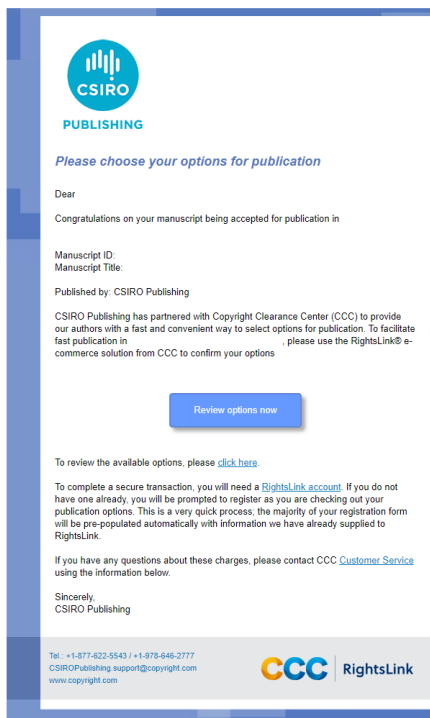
CSIRO

PUBLISHING

Please choose your options for publication

Dear

Congratulations on your manuscript being accepted for publication in

Manuscript ID:
Manuscript Title:

Published by: CSIRO Publishing

CSIRO Publishing has partnered with Copyright Clearance Center (CCC) to provide our authors with a fast and convenient way to select options for publication. To facilitate fast publication in , please use the RightsLink® e-commerce solution from CCC to confirm your options

Review options now

To review the available options, please click here.

To complete a secure transaction, you will need a RightsLink account. If you do not have one already, you will be prompted to register as you are checking out your publication options. This is a very quick process; the majority of your registration form will be pre-populated automatically with information we have already supplied to RightsLink.

If you have any questions about these charges, please contact CCC Customer Service using the information below.

Sincerely,
CSIRO Publishing

Tel.: +1-877-622-5543 / +1-978-646-2777
CSIROPublishing.support@copyright.com
www.copyright.com

CCC | RightsLink